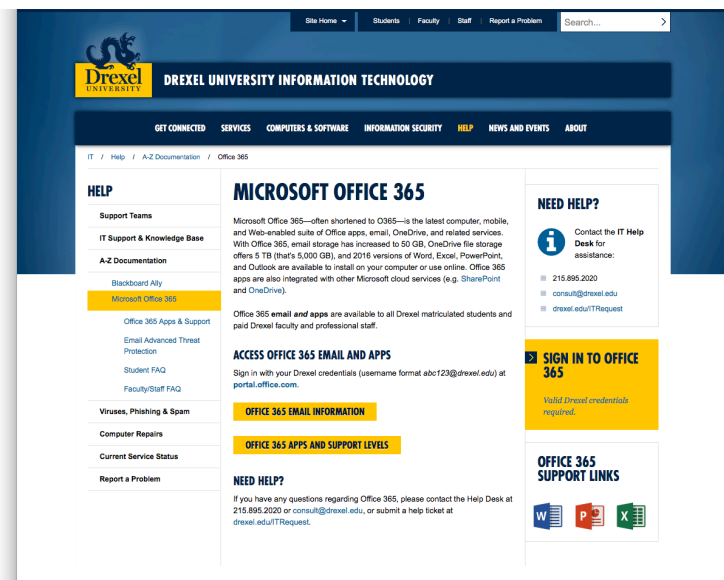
Site Home | Students | Faculty | Staff | Report a Problem

Search...

Drexel UNIVERSITY

DREXEL UNIVERSITY INFORMATION TECHNOLOGY

GET CONNECTED | SERVICES | COMPUTERS & SOFTWARE | INFORMATION SECURITY | HELP | NEWS AND EVENTS | ABOUT

IT / Help / A-Z Documentation / Office 365

HELP

Support Teams

IT Support & Knowledge Base

A-Z Documentation

Blackboard Ally

Microsoft Office 365

Office 365 Apps & Support

Email Advanced Threat Protection

Student FAQ

Faculty/Staff FAQ

Viruses, Phishing & Spam

Computer Repairs

Current Service Status

Report a Problem

MICROSOFT OFFICE 365

Microsoft Office 365—often shortened to O365—is the latest computer, mobile, and Web-enabled suite of Office apps, email, OneDrive, and related services. With Office 365, email storage has increased to 50 GB, OneDrive file storage offers 5 TB (that's 5,000 GB), and 2016 versions of Word, Excel, PowerPoint, and Outlook are available to install on your computer or use online. Office 365 apps are also integrated with other Microsoft cloud services (e.g. SharePoint and OneDrive).

Office 365 email and apps are available to all Drexel matriculated students and paid Drexel faculty and professional staff.

ACCESS OFFICE 365 EMAIL AND APPS

Sign in with your Drexel credentials (username format abc123@drexel.edu) at portal.office.com.

OFFICE 365 EMAIL INFORMATION

OFFICE 365 APPS AND SUPPORT LEVELS

NEED HELP?

If you have any questions regarding Office 365, please contact the Help Desk at 215.895.2020 or consult@drexel.edu, or submit a help ticket at drexel.edu/ITRequest.

NEED HELP?

Contact the IT Help Desk for assistance:

215.895.2020

consult@drexel.edu

drexel.edu/ITRequest

SIGN IN TO OFFICE 365

Valid Drexel credentials required.

OFFICE 365 SUPPORT LINKS